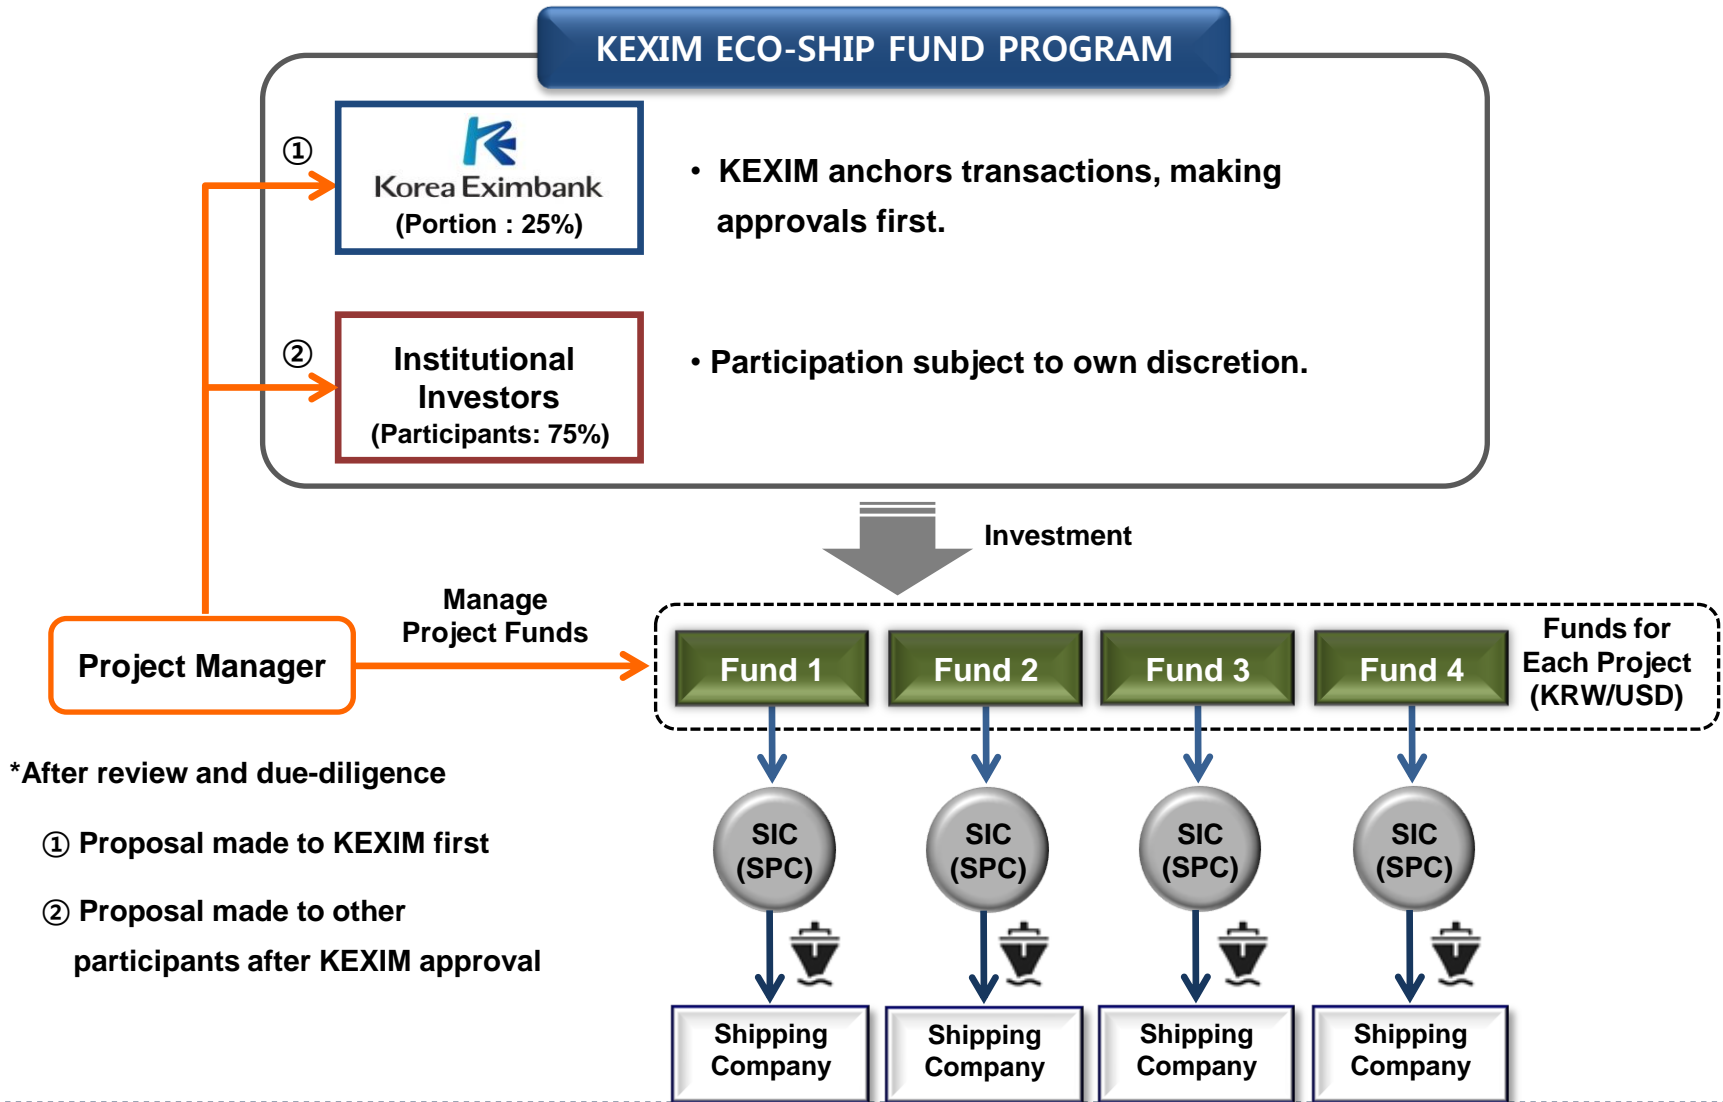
KEXIM ECO-SHIP FUND PROGRAM

①

Korea Eximbank
(Portion : 25%)

• KEXIM anchors transactions, making approvals first.

②

Institutional Investors
(Participants: 75%)

• Participation subject to own discretion.

Investment

Manage Project Funds

Project Manager

Fund 1

Fund 2

Fund 3

Fund 4

Funds for Each Project (KRW/USD)

*After review and due-diligence

① Proposal made to KEXIM first

② Proposal made to other participants after KEXIM approval

SIC (SPC)

SIC (SPC)

SIC (SPC)

SIC (SPC)

Shipping Company

Shipping Company

Shipping Company

Shipping Company